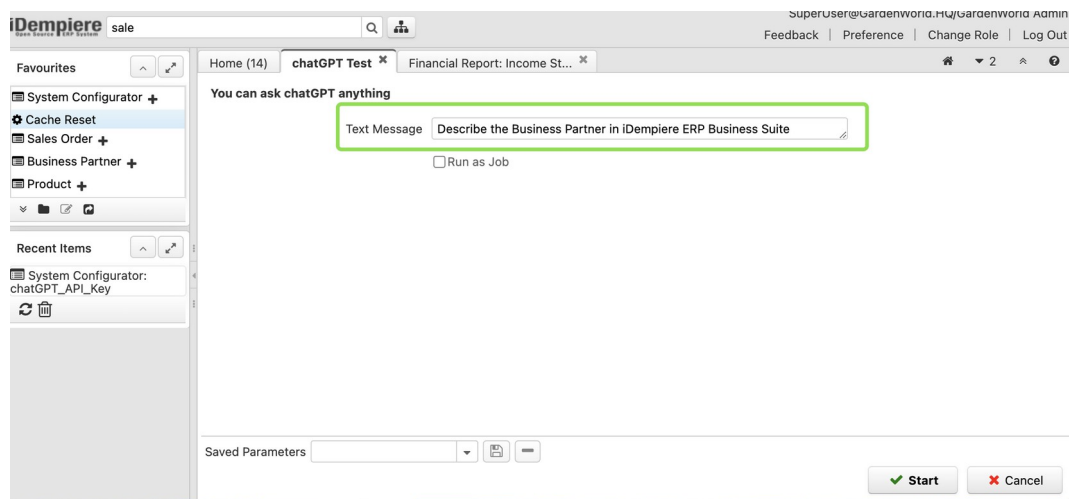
iDempiere Open Source ERP System sale

SuperUser@GardenWorld.HQ/GardenWorld Admin
Feedback | Preference | Change Role | Log Out

Favourites
System Configurator +
Cache Reset
Sales Order +
Business Partner +
Product +

Recent Items
System Configurator: chatGPT_API_Key

Home (14) | chatGPT Test | Financial Report: Income St...

2

You can ask chatGPT anything

Text Message Describe the Business Partner in iDempiere ERP Business Suite

Run as Job

Saved Parameters

Start
Cancel